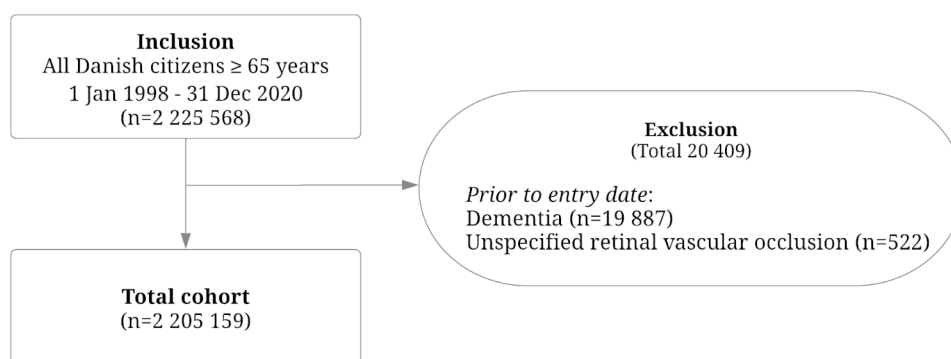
Inclusion
All Danish citizens ≥ 65 years
1 Jan 1998 - 31 Dec 2020
(n=2 225 568)

Exclusion
(Total 20 409)

*Prior to entry date*:
Dementia (n=19 887)
Unspecified retinal vascular occlusion (n=522)

Total cohort
(n=2 205 159)